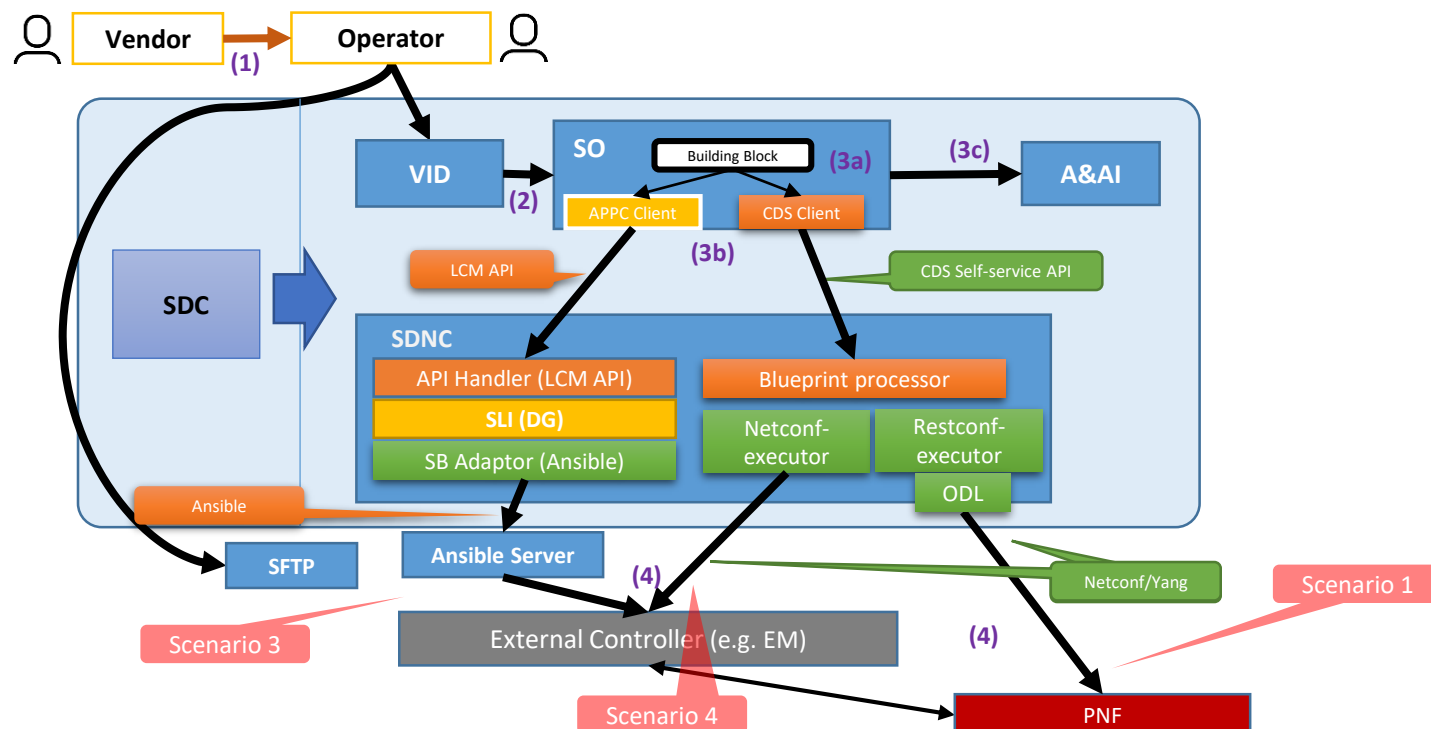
Vendor

(1)

Operator

VID

(2)

SO

Building Block

(3a)

APPC Client

CDS Client

(3c)

A&AI

SDC

LCM API

(3b)

CDS Self-service API

SDNC

API Handler (LCM API)

SLI (DG)

SB Adaptor (Ansible)

Blueprint processor

Netconf-executor

Restconf-executor

ODL

Ansible

SFTP

Ansible Server

(4)

Netconf/Yang

Scenario 1

Scenario 3

External Controller (e.g. EM)

(4)

Scenario 4

PNF